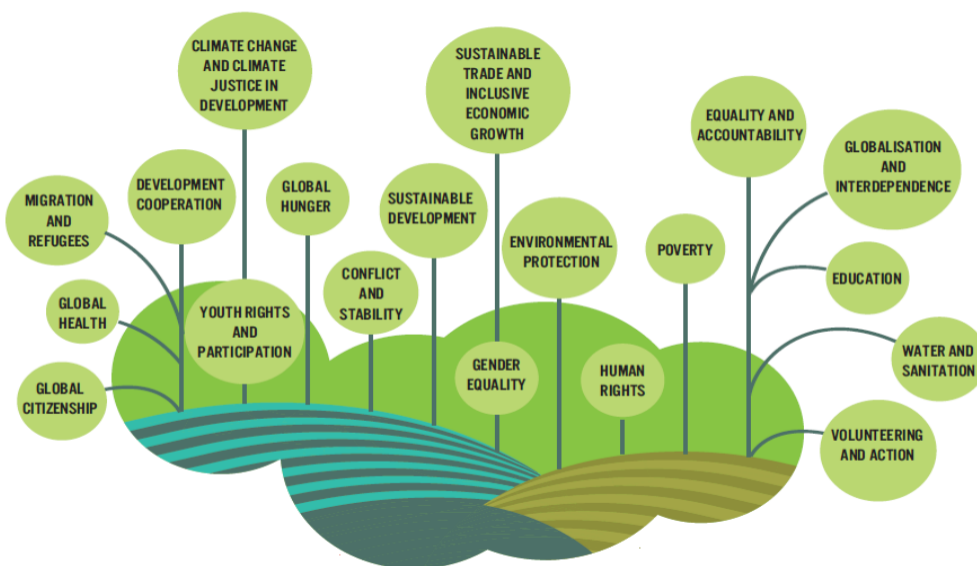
CLIMATE CHANGE AND CLIMATE JUSTICE IN DEVELOPMENT

SUSTAINABLE TRADE AND INCLUSIVE ECONOMIC GROWTH

EQUALITY AND ACCOUNTABILITY

GLOBALISATION AND INTERDEPENDENCE

MIGRATION AND REFUGEES

DEVELOPMENT COOPERATION

GLOBAL HUNGER

SUSTAINABLE DEVELOPMENT

ENVIRONMENTAL PROTECTION

POVERTY

EDUCATION

GLOBAL HEALTH

YOUTH RIGHTS AND PARTICIPATION

CONFLICT AND STABILITY

WATER AND SANITATION

GLOBAL CITIZENSHIP

GENDER EQUALITY

HUMAN RIGHTS

VOLUNTEERING AND ACTION